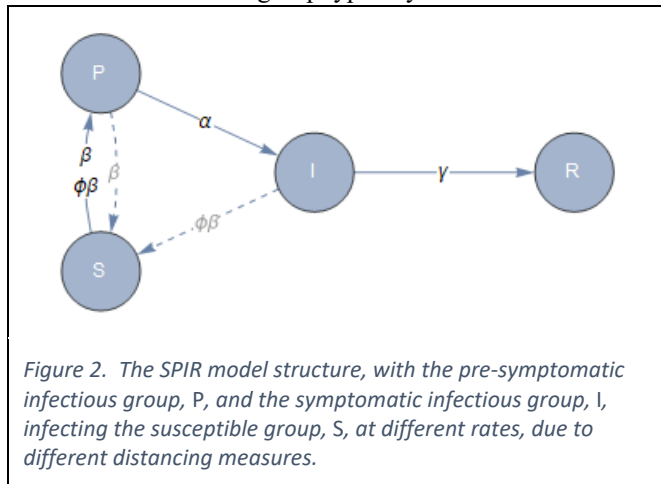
P

$\alpha$

I

$\gamma$

R

$\beta$

$\phi\beta$

$\beta$

$\phi\beta$

S

*Figure 2. The SPIR model structure, with the pre-symptomatic infectious group, P, and the symptomatic infectious group, I, infecting the susceptible group, S, at different rates, due to different distancing measures.*